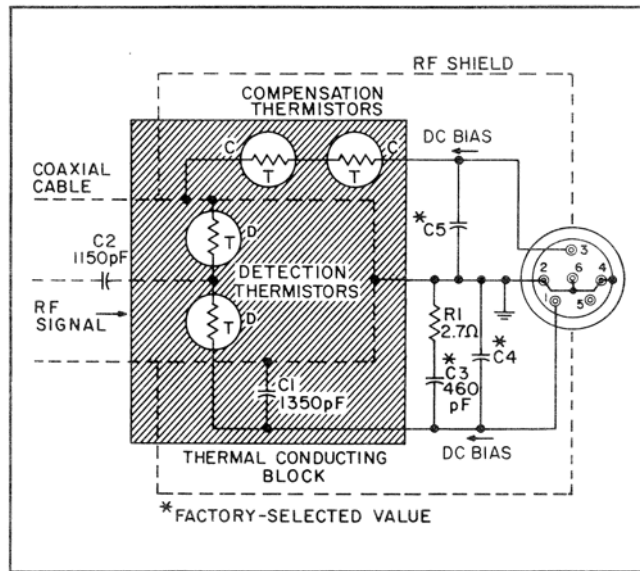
RF SHIELD

COMPENSATION THERMISTORS

C T T C

DC BIAS

COAXIAL CABLE

T D

*C5

C2 1150pF

DETECTION THERMISTORS

3

2 6 4

1 5

RF SIGNAL

T D

R1 2.7Ω

*C4

*C3 460 pF

C1 1350pF

THERMAL CONDUCTING BLOCK

DC BIAS

*FACTORY-SELECTED VALUE